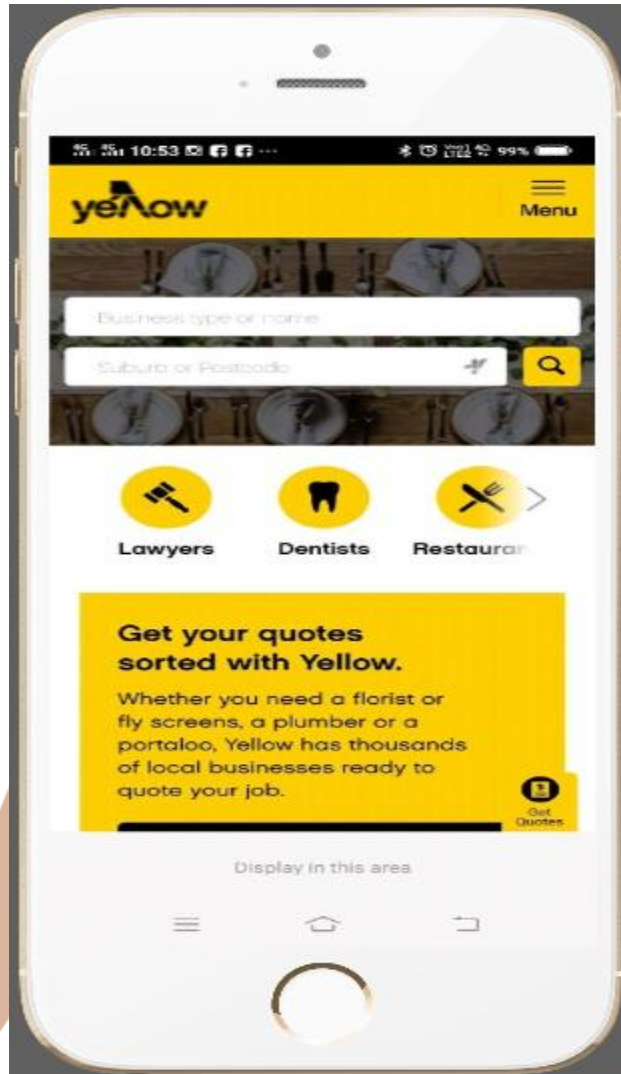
10:53 ··· 99%

yellow

Menu

Business type or name

Suburb or Postcode

Lawyers

Dentists

Restauran

Get your quotes sorted with Yellow.

Whether you need a florist or fly screens, a plumber or a portaloo, Yellow has thousands of local businesses ready to quote your job.

Get Quotes

Display in this area